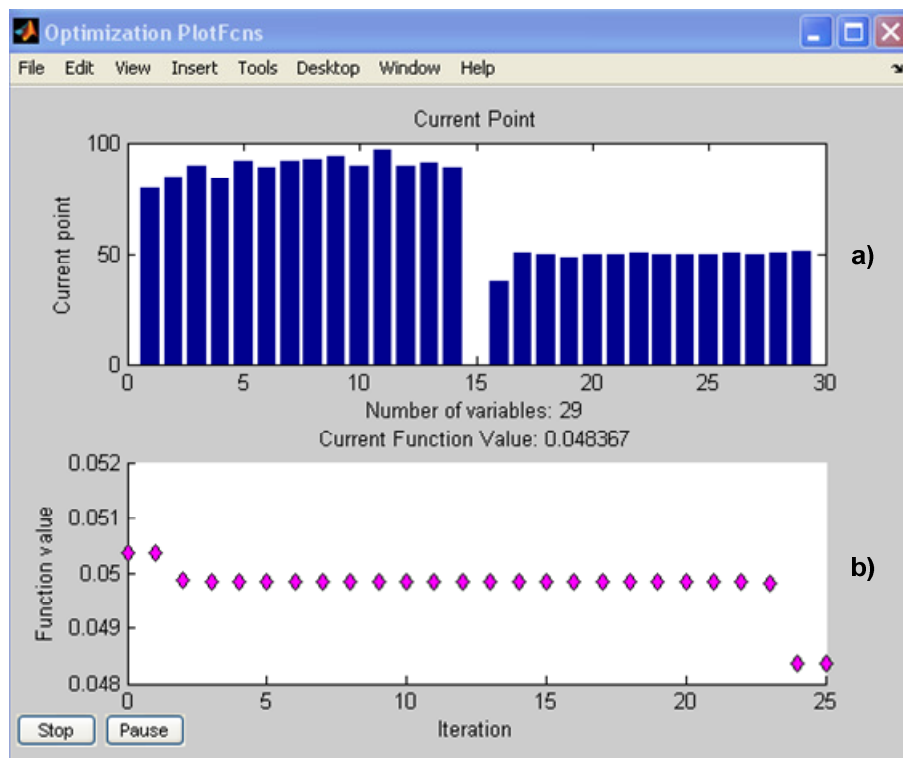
Optimization PlotFcns

File Edit View Insert Tools Desktop Window Help

Current Point

100

50

0

Current point

0 5 10 15 20 25 30

Number of variables: 29

a)

Current Function Value: 0.048367

0.052

0.051

0.05

0.049

0.048

Function value

0 5 10 15 20 25

Iteration

b)

Stop Pause